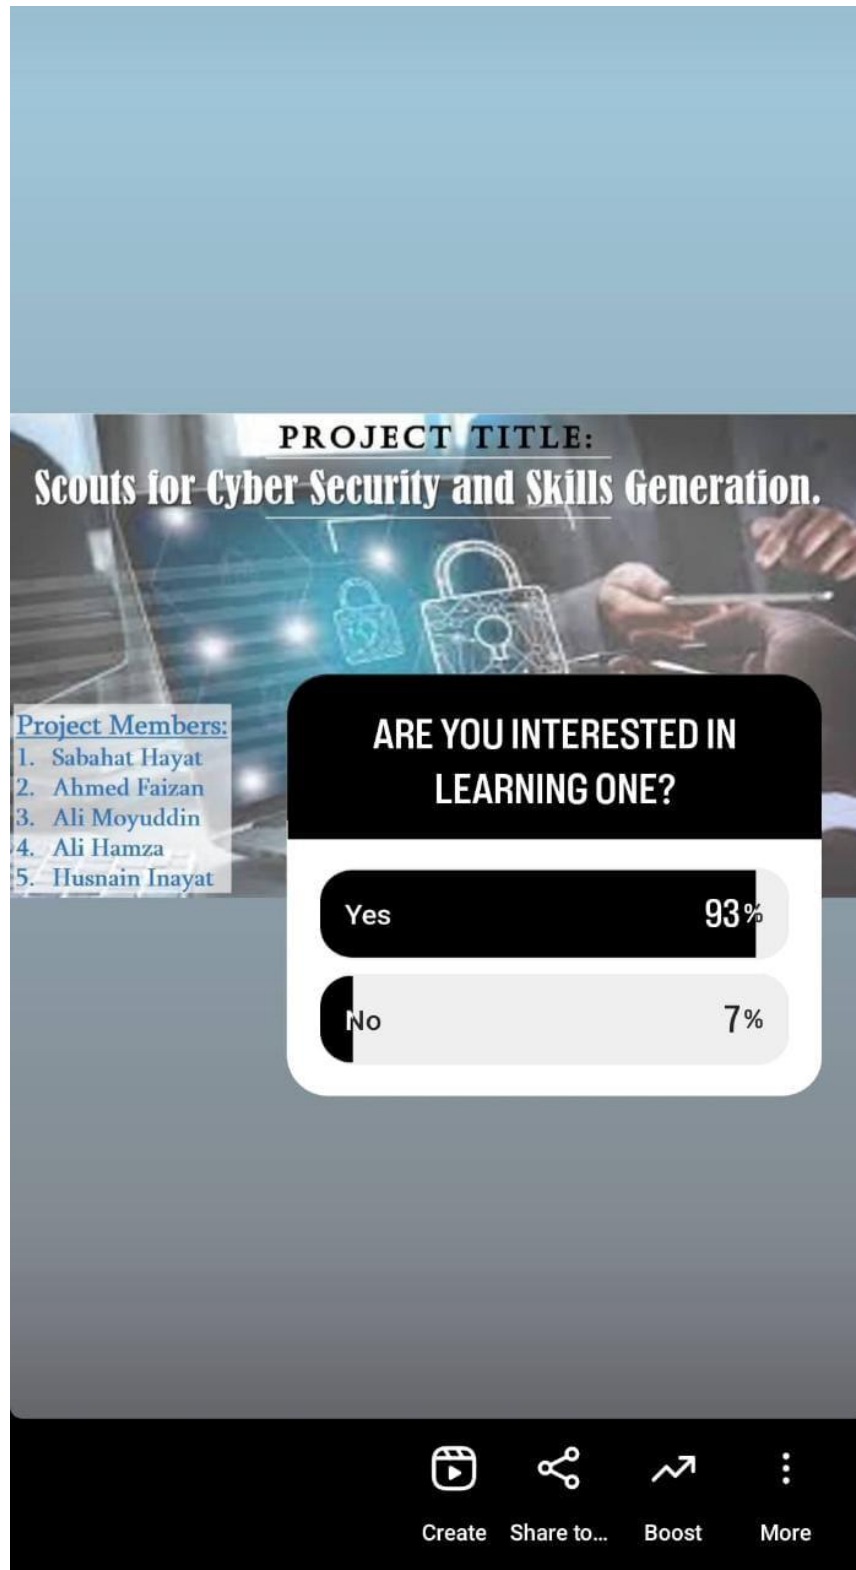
PROJECT TITLE:
Scouts for Cyber Security and Skills Generation.

Project Members:
1. Sabahat Hayat
2. Ahmed Faizan
3. Ali Moyuddin
4. Ali Hamza
5. Husnain Inayat

ARE YOU INTERESTED IN LEARNING ONE?

Yes 93%

No 7%

Create Share to... Boost More